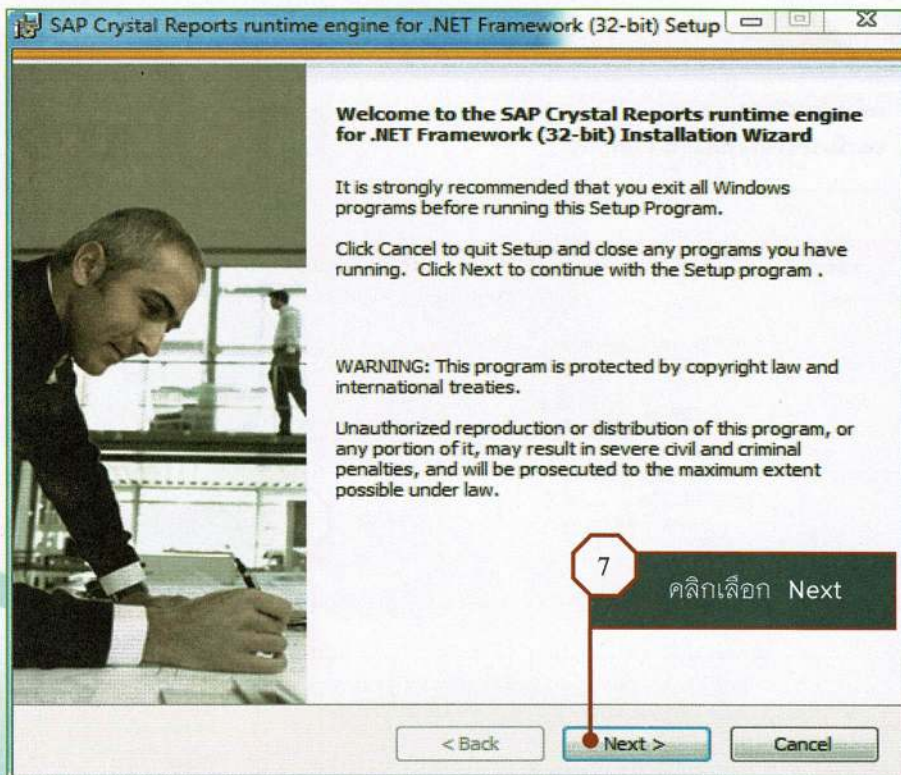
SAP Crystal Reports runtime engine for .NET Framework (32-bit) Setup

Welcome to the SAP Crystal Reports runtime engine for .NET Framework (32-bit) Installation Wizard

It is strongly recommended that you exit all Windows programs before running this Setup Program.

Click Cancel to quit Setup and close any programs you have running. Click Next to continue with the Setup program .

WARNING: This program is protected by copyright law and international treaties.

Unauthorized reproduction or distribution of this program, or any portion of it, may result in severe civil and criminal penalties, and will be prosecuted to the maximum extent possible under law.

7

คลิกเลือก Next

< Back

Next >

Cancel